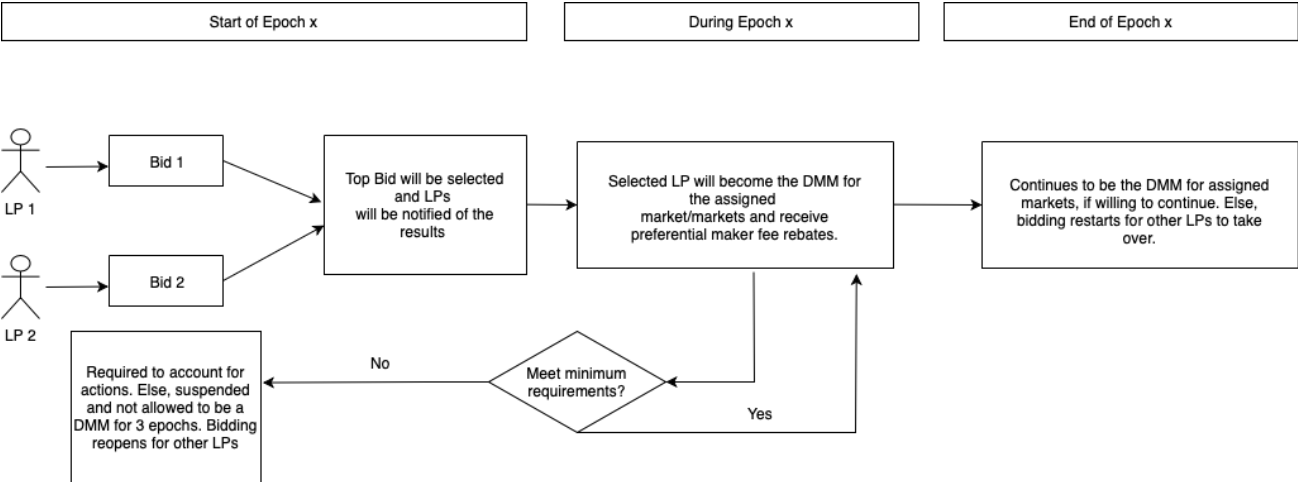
Start of Epoch x

During Epoch x

End of Epoch x

LP 1

LP 2

Bid 1

Bid 2

Top Bid will be selected and LPs will be notified of the results

Selected LP will become the DMM for the assigned market/markets and receive preferential maker fee rebates.

Continues to be the DMM for assigned markets, if willing to continue. Else, bidding restarts for other LPs to take over.

Meet minimum requirements?

No

Yes

Required to account for actions. Else, suspended and not allowed to be a DMM for 3 epochs. Bidding reopens for other LPs